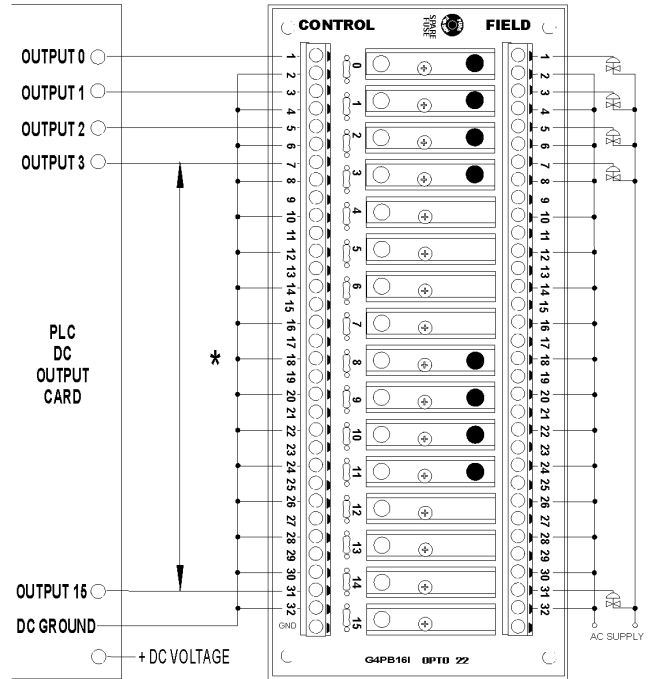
CONTROL

FIELD

OUTPUT 0

OUTPUT 1

OUTPUT 2

OUTPUT 3

PLC
DC
OUTPUT
CARD

*

OUTPUT 15

DC GROUND

+ DC VOLTAGE

1 2 3 4 5 6 7 8 9 10 11 12 13 14 15 16 17 18 19 20 21 22 23 24 25 26 27 28 29 30 31 32

GND

0 1 2 3 4 5 6 7 8 9 10 11 12 13 14 15

1 2 3 4 5 6 7 8 9 10 11 12 13 14 15 16 17 18 19 20 21 22 23 24 25 26 27 28 29 30 31 32

AC SUPPLY

G4PB16I OPTO 22